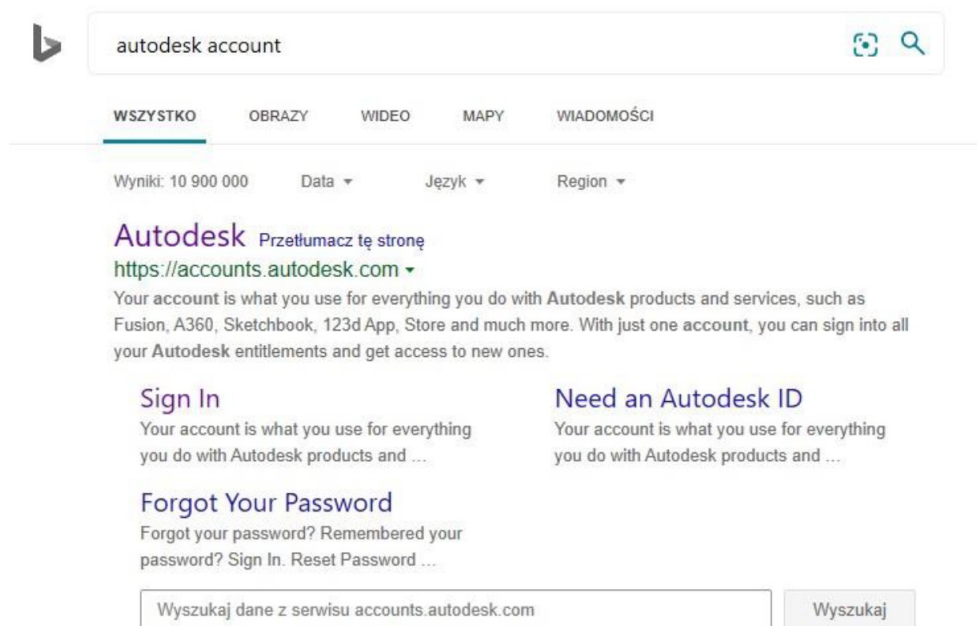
autodesk account

WSZYSTKO OBRAZY WIDEO MAPY WIADOMOŚCI

Wyniki: 10 900 000 Data Język Region

Autodesk Przetłumacz tę stronę
https://accounts.autodesk.com
Your account is what you use for everything you do with Autodesk products and services, such as Fusion, A360, Sketchbook, 123d App, Store and much more. With just one account, you can sign into all your Autodesk entitlements and get access to new ones.

Sign In
Your account is what you use for everything you do with Autodesk products and ...

Need an Autodesk ID
Your account is what you use for everything you do with Autodesk products and ...

Forgot Your Password
Forgot your password? Remembered your password? Sign In. Reset Password ...

Wyszukaj dane z serwisu accounts.autodesk.com

Wyszukaj